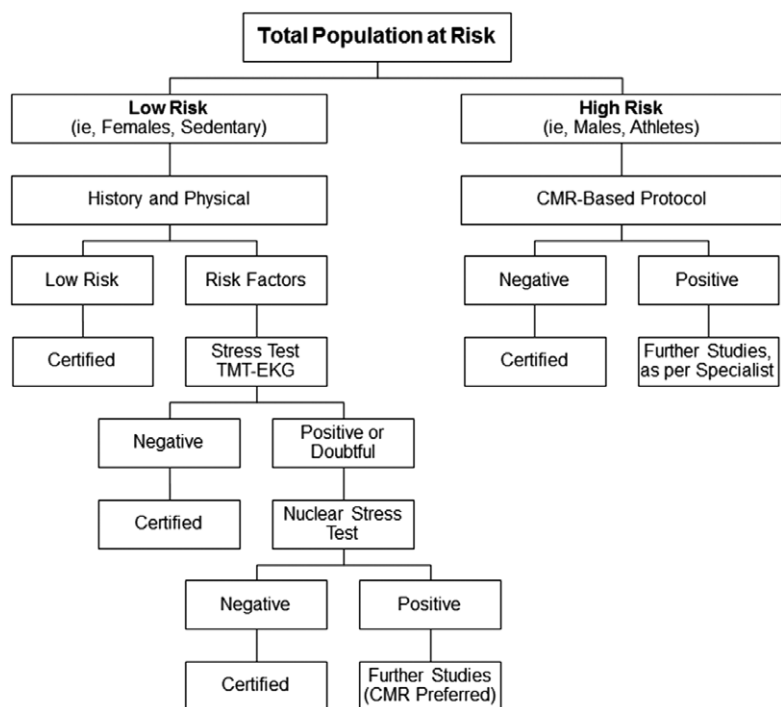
Total Population at Risk

Low Risk
(ie, Females, Sedentary)

History and Physical

Low Risk

Certified

Risk Factors

Stress Test
TMT-EKG

Negative

Certified

Positive or Doubtful

Nuclear Stress Test

Negative

Certified

Positive

Further Studies (CMR Preferred)

High Risk
(ie, Males, Athletes)

CMR-Based Protocol

Negative

Certified

Positive

Further Studies, as per Specialist